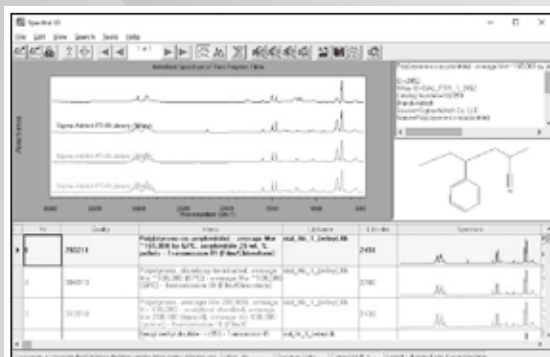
Spectral ID

File Edit View Search Tools Help

1 of 1

Unknown Spectrum of Thin Polymer Film

Absorbance

Sigma-Aldrich FT-IR Library (Wiley)

Sigma-Aldrich FT-IR Library (Wiley)

Sigma-Aldrich FT-IR Library (Wiley)

4000 3500 3000 2500 2000 1500 1000 500

Wavenumber (cm-1)

Poly(styrene-co-acrylonitrile) - average Mw ~165,000 by

ID=2492
Wiley ID=SIAL_FTIR_1_2492
Catalog Number=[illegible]
Grade=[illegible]
Source=Sigma-Aldrich Co. LLC
Name=Poly(styrene-co-acrylonitrile)

| No. | Quality | Name | Lib Name | Lib Index | Spectrum |
|---|---|---|---|---|---|
| 1 | 780213 | Poly(styrene-co-acrylonitrile) - average Mw ~165,000 by GPC, acrylonitrile 25 wt. %, pellets - Transmission IR (Film/Chloroform) | sial_ftir_1_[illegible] | 2492 | |
| 2 | 384513 | Polystyrene, dimethoxy terminated, average Mn ~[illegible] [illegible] - Transmission IR (Film/Chloroform) | sial_ftir_1_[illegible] | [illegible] | |
| 3 | 313513 | Polystyrene, average Mw 280,000, average Mn ~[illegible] - Transmission IR (Film) | sial_ftir_1_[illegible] | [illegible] | |
| | | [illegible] - ATR - Transmission IR | sial_ftir_1_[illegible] | | |

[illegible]